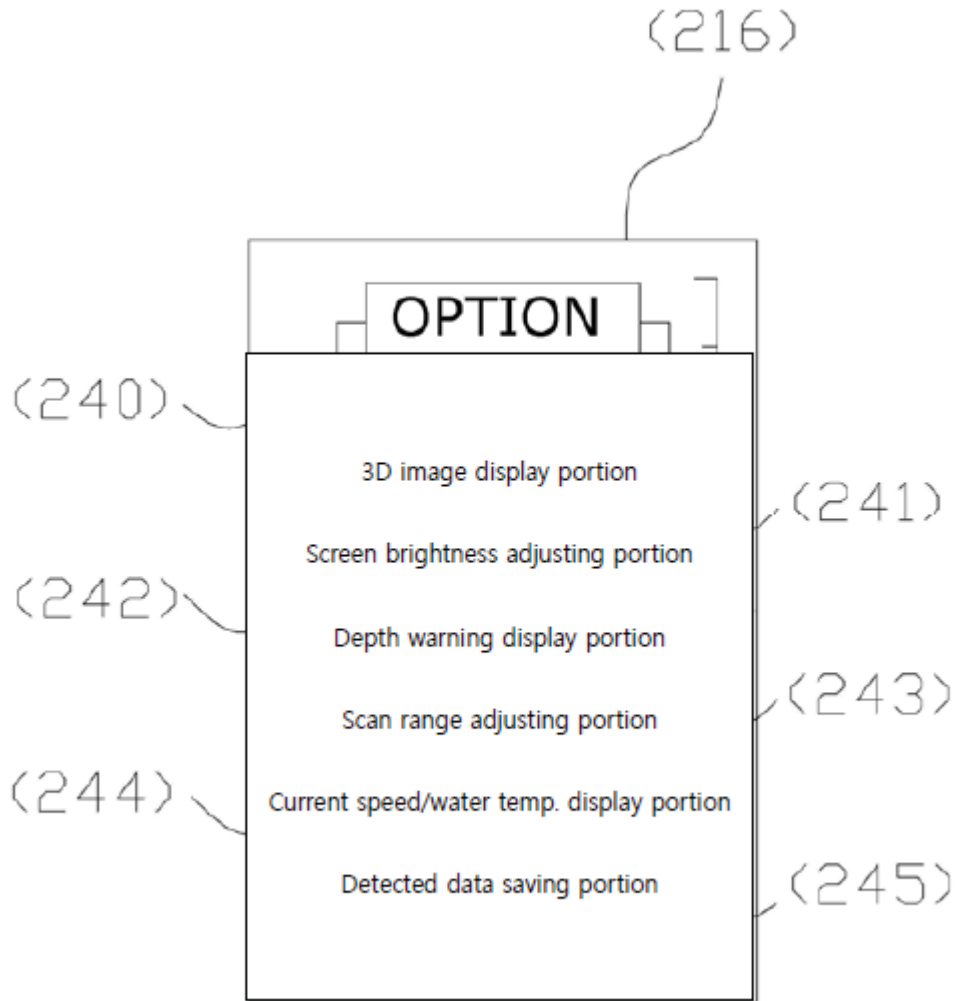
(216)

OPTION

(240)

3D image display portion

(241)

Screen brightness adjusting portion

(242)

Depth warning display portion

(243)

Scan range adjusting portion

(244)

Current speed/water temp. display portion

Detected data saving portion

(245)